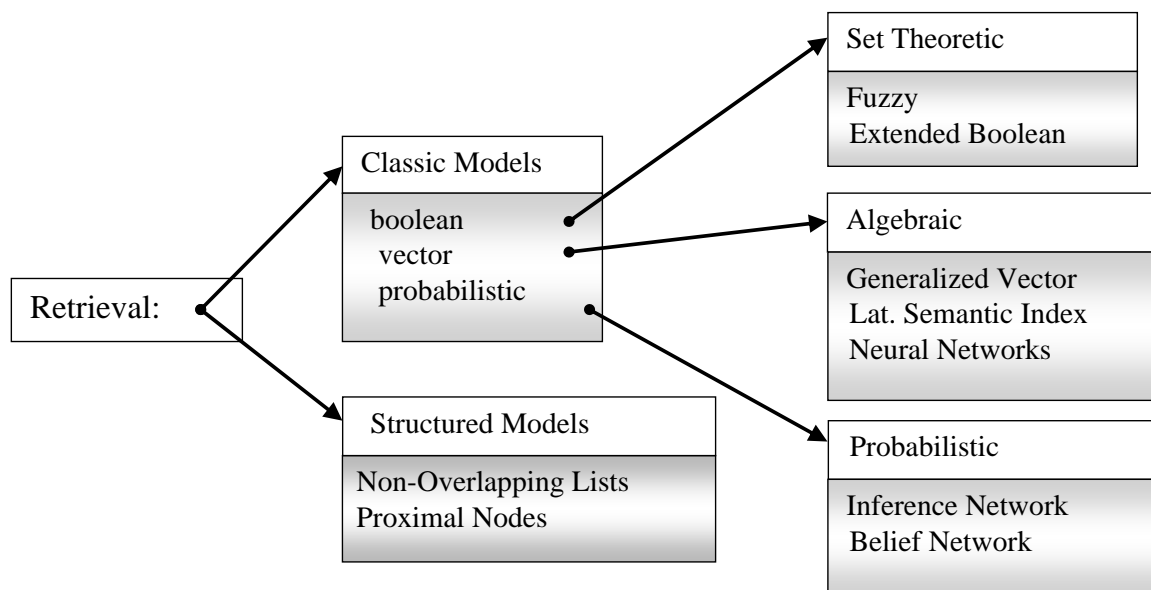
Retrieval:

Classic Models

boolean
vector
probabilistic

Structured Models

Non-Overlapping Lists
Proximal Nodes

Set Theoretic

Fuzzy
Extended Boolean

Algebraic

Generalized Vector
Lat. Semantic Index
Neural Networks

Probabilistic

Inference Network
Belief Network